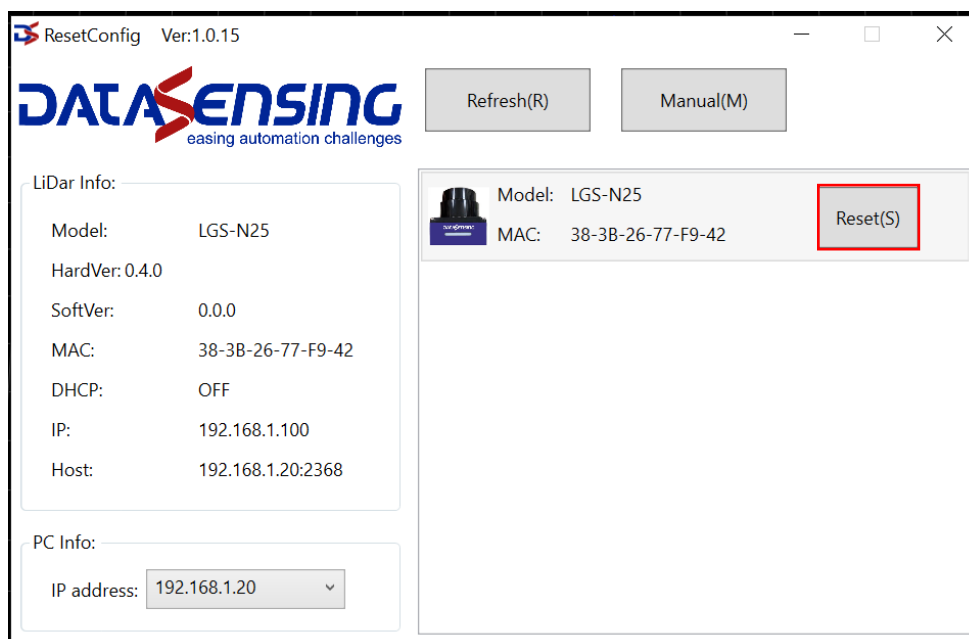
ResetConfig Ver:1.0.15

DATASENSING
easing automation challenges

Refresh(R)

Manual(M)

LiDar Info:

Model: LGS-N25

HardVer: 0.4.0

SoftVer: 0.0.0

MAC: 38-3B-26-77-F9-42

DHCP: OFF

IP: 192.168.1.100

Host: 192.168.1.20:2368

PC Info:

IP address: 192.168.1.20

Model: LGS-N25

MAC: 38-3B-26-77-F9-42

Reset(S)